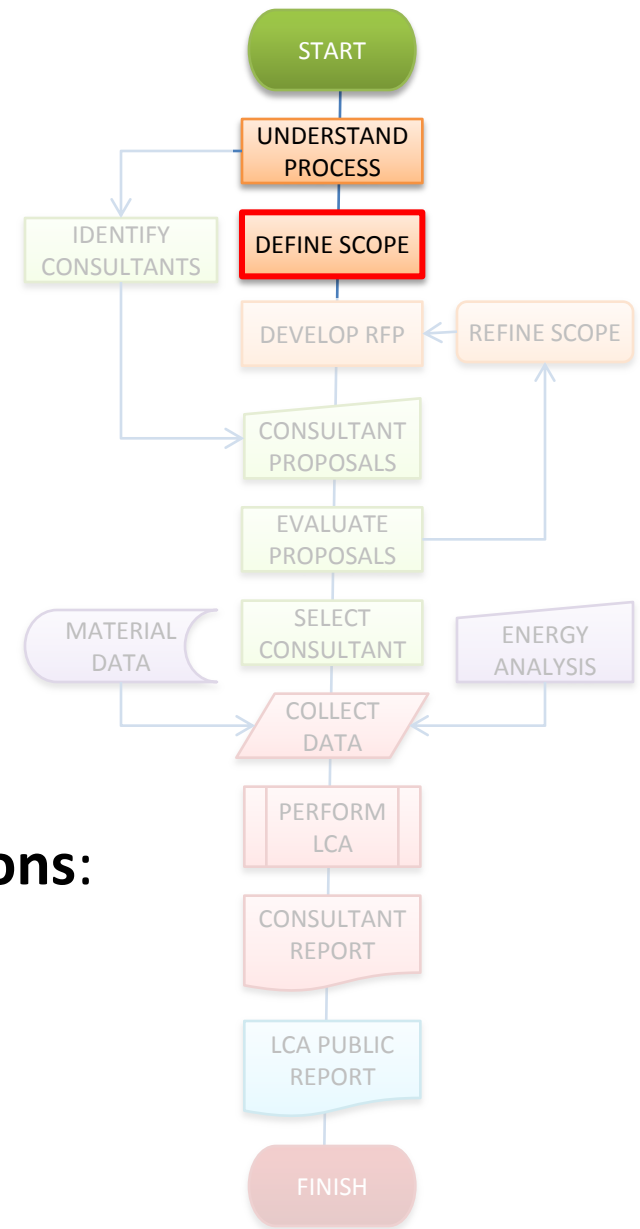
START

UNDERSTAND PROCESS

IDENTIFY CONSULTANTS

DEFINE SCOPE

DEVELOP RFP

REFINE SCOPE

CONSULTANT PROPOSALS

EVALUATE PROPOSALS

MATERIAL DATA

SELECT CONSULTANT

ENERGY ANALYSIS

COLLECT DATA

ons:

PERFORM LCA

CONSULTANT REPORT

LCA PUBLIC REPORT

FINISH